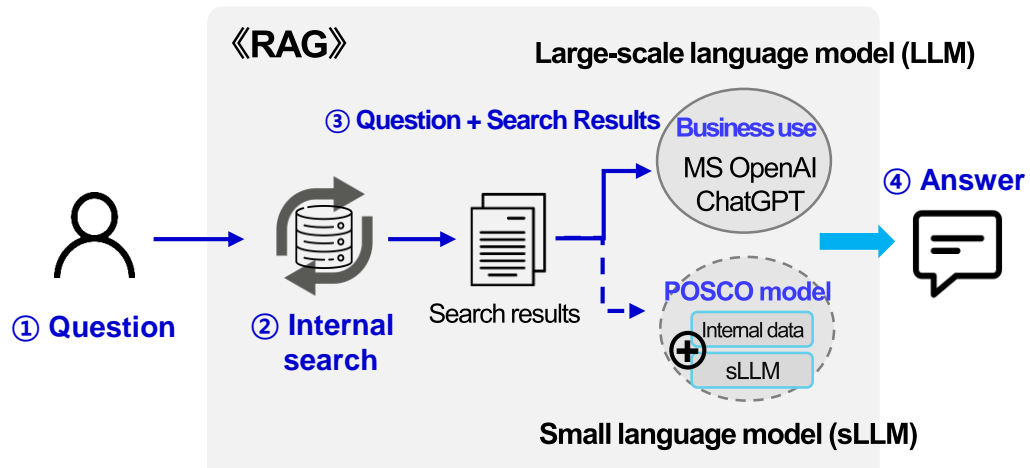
《RAG》

Large-scale language model (LLM)

③ Question + Search Results

Business use

MS OpenAI ChatGPT

④ Answer

① Question

② Internal search

Search results

POSCO model

Internal data

sLLM

Small language model (sLLM)